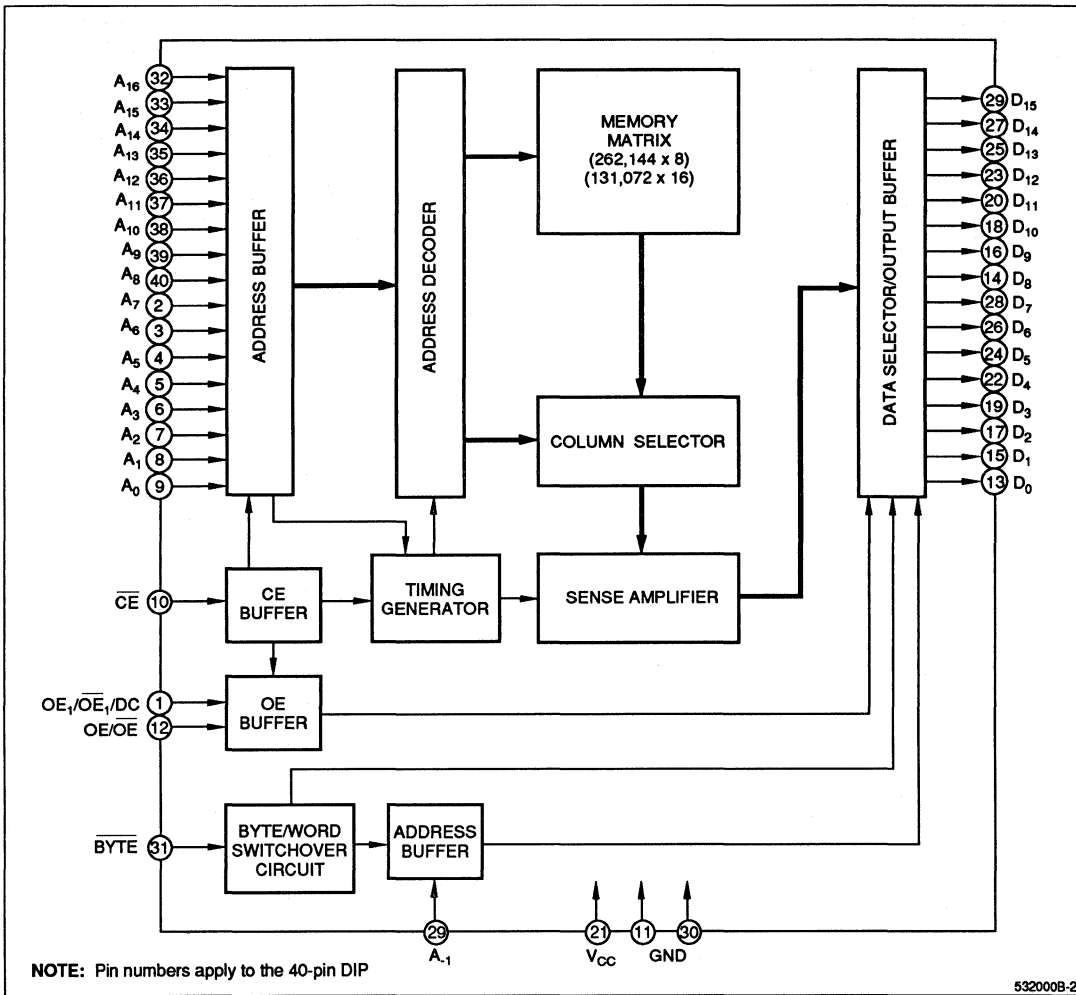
$A_{16}$ 32
$A_{15}$ 33
$A_{14}$ 34
$A_{13}$ 35
$A_{12}$ 36
$A_{11}$ 37
$A_{10}$ 38
$A_9$ 39
$A_8$ 40
$A_7$ 2
$A_6$ 3
$A_5$ 4
$A_4$ 5
$A_3$ 6
$A_2$ 7
$A_1$ 8
$A_0$ 9

ADDRESS BUFFER

ADDRESS DECODER

MEMORY MATRIX (262,144 x 8) (131,072 x 16)

COLUMN SELECTOR

DATA SELECTOR/OUTPUT BUFFER

29 $D_{15}$
27 $D_{14}$
25 $D_{13}$
23 $D_{12}$
20 $D_{11}$
18 $D_{10}$
16 $D_9$
14 $D_8$
28 $D_7$
26 $D_6$
24 $D_5$
22 $D_4$
19 $D_3$
17 $D_2$
15 $D_1$
13 $D_0$

$\overline{CE}$ 10

CE BUFFER

TIMING GENERATOR

SENSE AMPLIFIER

$OE_1/\overline{OE_1}/DC$ 1
$OE/\overline{OE}$ 12

OE BUFFER

$\overline{BYTE}$ 31

BYTE/WORD SWITCHOVER CIRCUIT

ADDRESS BUFFER

29 $A_{-1}$

21 $V_{CC}$

11 30 GND

NOTE: Pin numbers apply to the 40-pin DIP

532000B-2